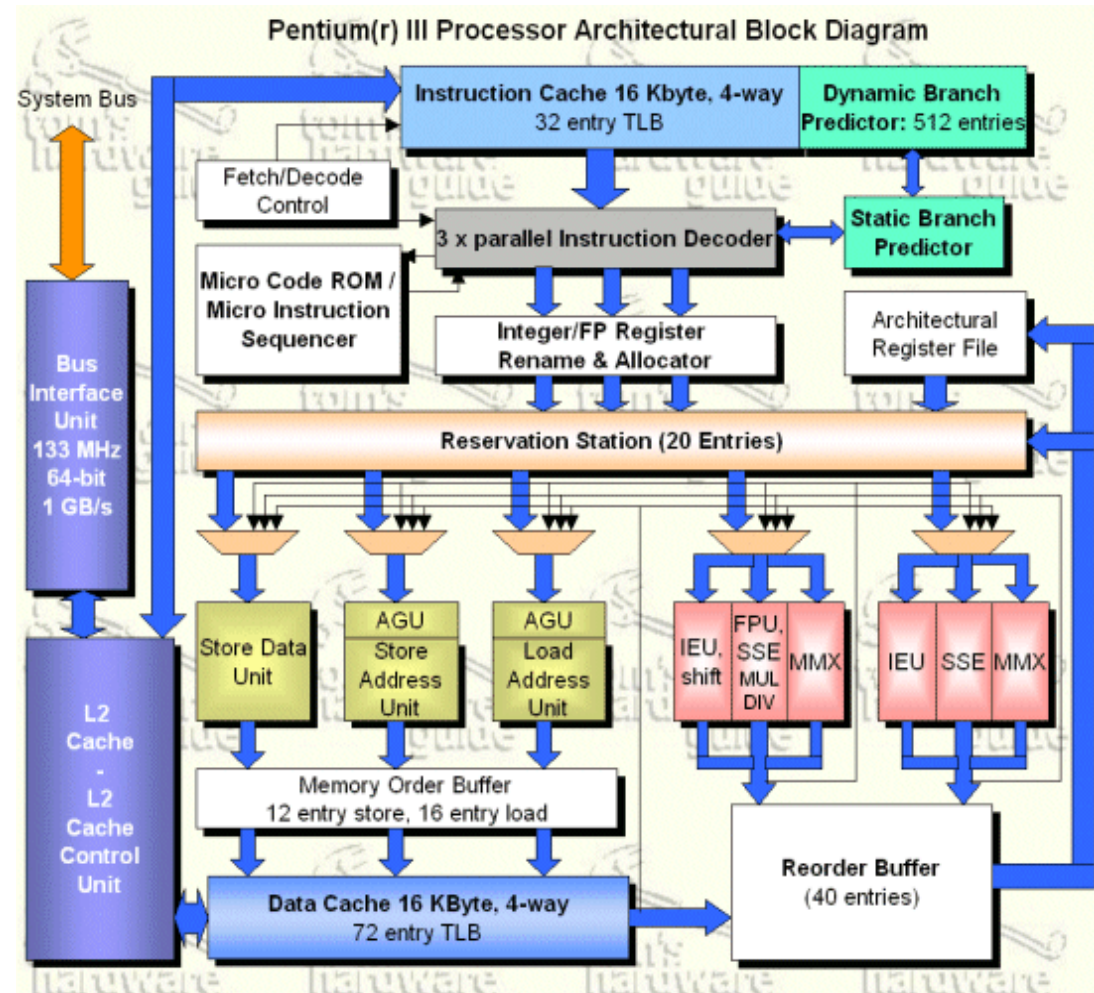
Pentium(r) III Processor Architectural Block Diagram

System Bus

Instruction Cache 16 Kbyte, 4-way
32 entry TLB

Dynamic Branch Predictor: 512 entries

Fetch/Decode Control

3 x parallel Instruction Decoder

Static Branch Predictor

Micro Code ROM / Micro Instruction Sequencer

Integer/FP Register Rename & Allocator

Architectural Register File

Bus Interface Unit
133 MHz
64-bit
1 GB/s

Reservation Station (20 Entries)

Store Data Unit

AGU
Store Address Unit

AGU
Load Address Unit

IEU, shift

FPU, SSE MUL DIV

MMX

IEU

SSE

MMX

L2 Cache - L2 Cache Control Unit

Memory Order Buffer
12 entry store, 16 entry load

Reorder Buffer
(40 entries)

Data Cache 16 KByte, 4-way
72 entry TLB